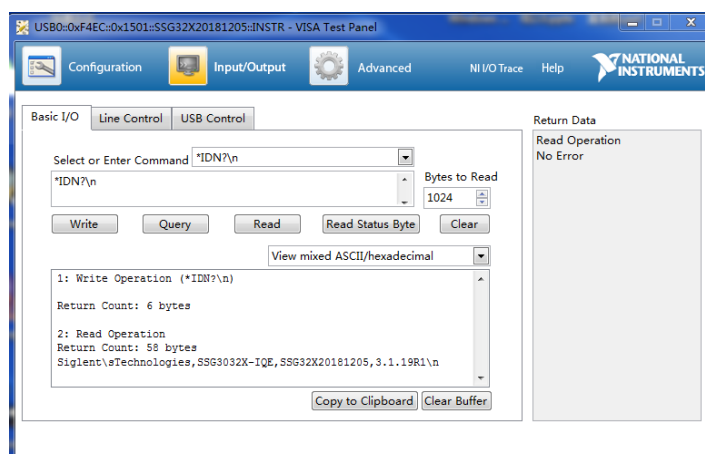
USB0::0xF4EC::0x1501::SSG32X20181205::INSTR - VISA Test Panel

Configuration
Input/Output
Advanced
NI I/O Trace
Help
NATIONAL INSTRUMENTS

Basic I/O
Line Control
USB Control

Select or Enter Command *IDN?\n

*IDN?\n

Bytes to Read
1024

Write
Query
Read
Read Status Byte
Clear

View mixed ASCII/hexadecimal

1: Write Operation (*IDN?\n)

Return Count: 6 bytes

2: Read Operation
Return Count: 58 bytes
Siglent\sTechnologies,SSG3032X-IQE,SSG32X20181205,3.1.19R1\n

Copy to Clipboard
Clear Buffer

Return Data
Read Operation
No Error